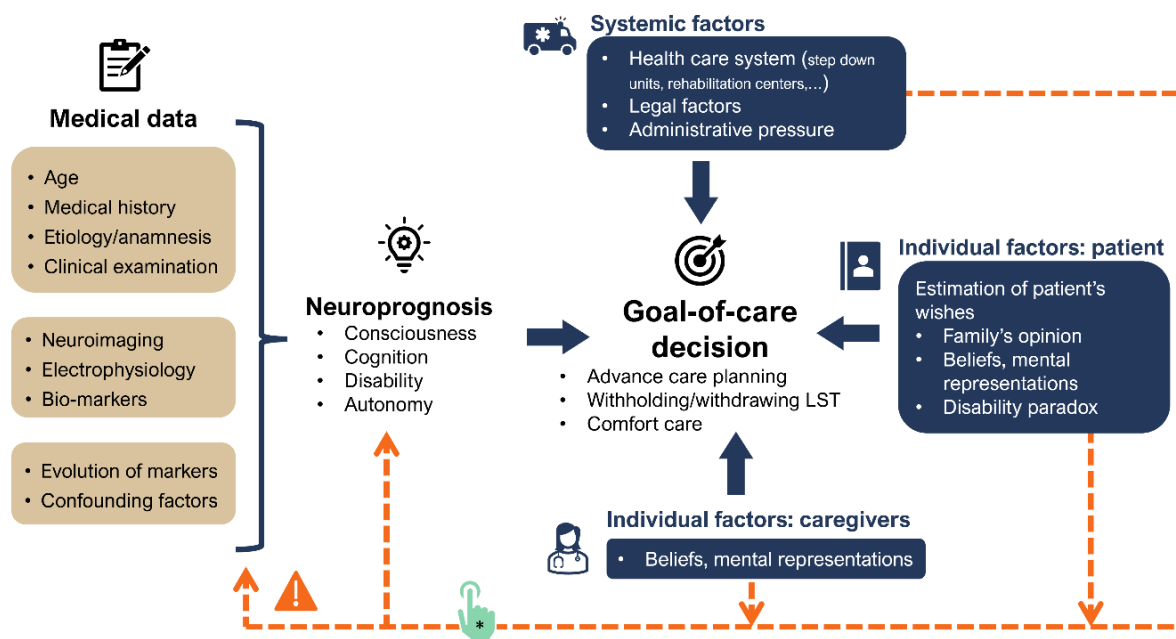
Systemic factors

- Health care system (step down units, rehabilitation centers,...)
- Legal factors
- Administrative pressure

Medical data

- Age
- Medical history
- Etiology/anamnesis
- Clinical examination

- Neuroimaging
- Electrophysiology
- Bio-markers

- Evolution of markers
- Confounding factors

Neuroprognosis

- Consciousness
- Cognition
- Disability
- Autonomy

Goal-of-care decision

- Advance care planning
- Withholding/withdrawing LST
- Comfort care

Individual factors: patient

Estimation of patient's wishes

- Family's opinion
- Beliefs, mental representations
- Disability paradox

Individual factors: caregivers

- Beliefs, mental representations

*